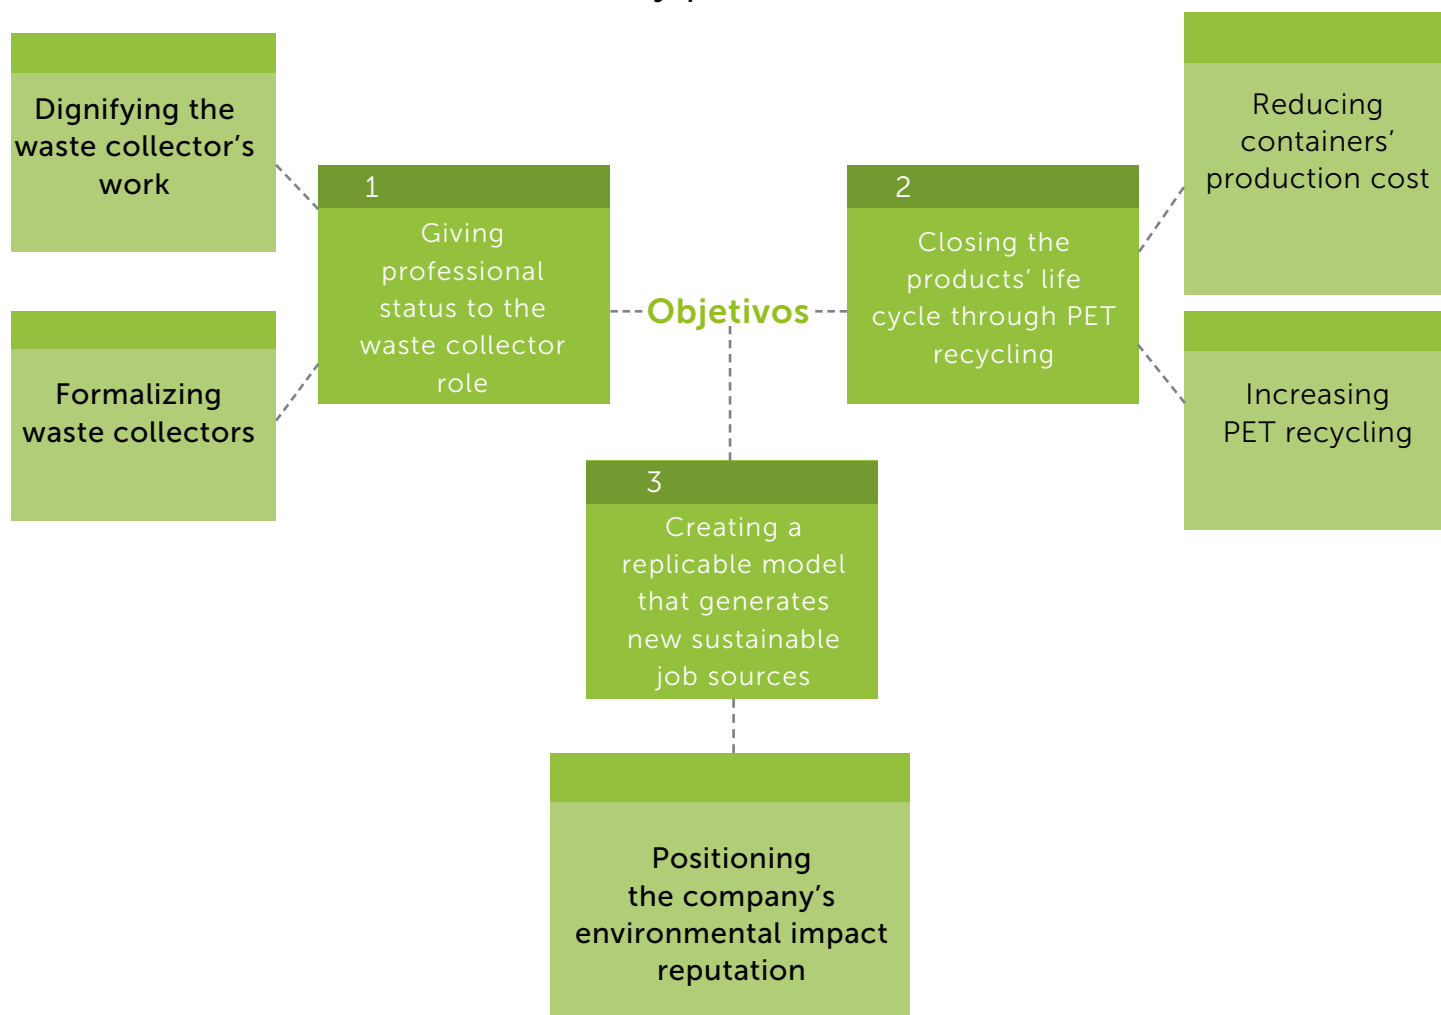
Dignifying the waste collector’s work

Formalizing waste collectors

1
Giving professional status to the waste collector role

Objetivos

2
Closing the products’ life cycle through PET recycling

Reducing containers’ production cost

Increasing PET recycling

3
Creating a replicable model that generates new sustainable job sources

Positioning the company’s environmental impact reputation